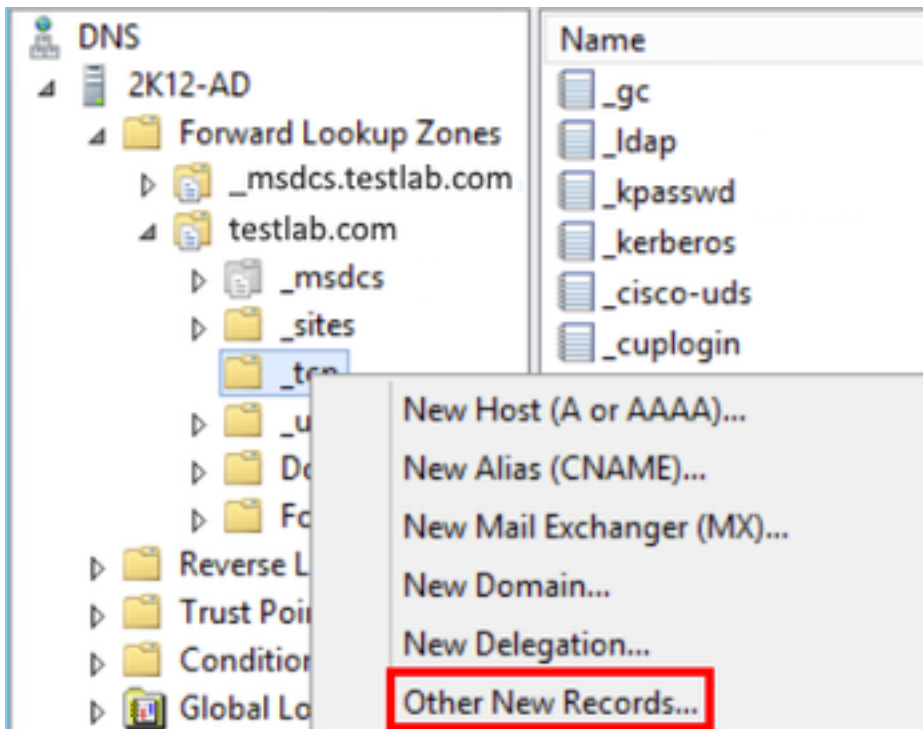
DNS
2K12-AD
Forward Lookup Zones
_msdcs.testlab.com
testlab.com
_msdcs
_sites
_tcp
_u
Do
Fo
Reverse L
Trust Poi
Condition
Global Lo

Name
_gc
_ldap
_kpasswd
_kerberos
_cisco-uds
_cuplogin

New Host (A or AAAA)...
New Alias (CNAME)...
New Mail Exchanger (MX)...
New Domain...
New Delegation...
Other New Records...